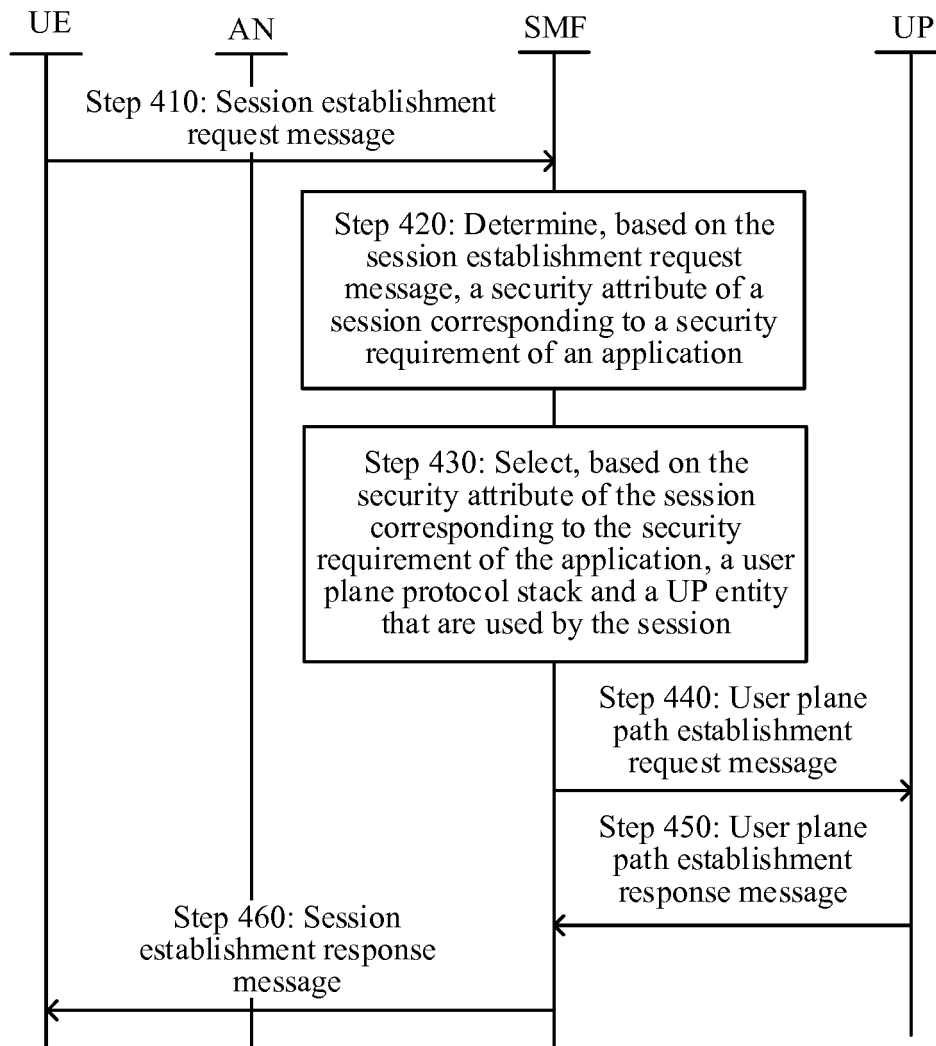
UE

AN

SMF

UP

Step 410: Session establishment request message

Step 420: Determine, based on the session establishment request message, a security attribute of a session corresponding to a security requirement of an application

Step 430: Select, based on the security attribute of the session corresponding to the security requirement of the application, a user plane protocol stack and a UP entity that are used by the session

Step 440: User plane path establishment request message

Step 450: User plane path establishment response message

Step 460: Session establishment response message